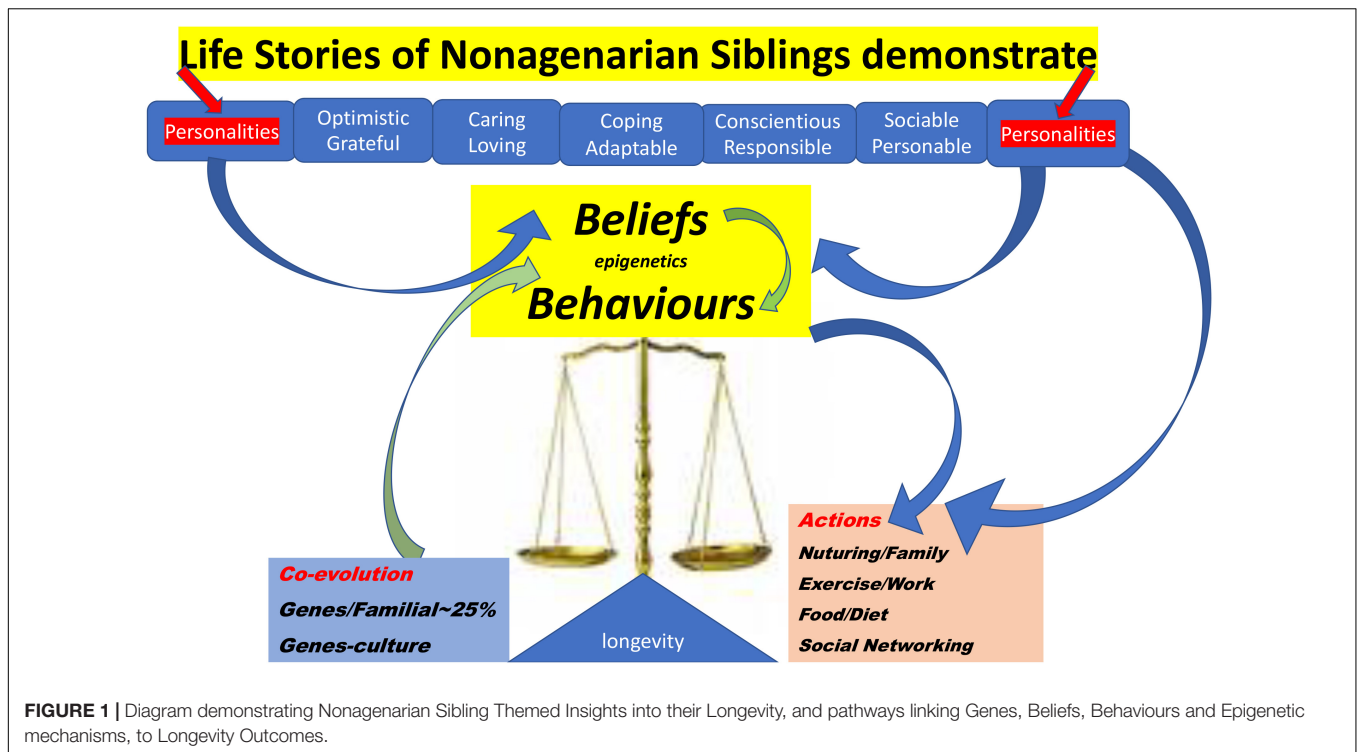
Life Stories of Nonagenarian Siblings demonstrate

Personalities

Optimistic Grateful

Caring Loving

Coping Adaptable

Conscientious Responsible

Sociable Personable

Personalities

Beliefs

epigenetics

Behaviours

Co-evolution

Genes/Familial~25%

Genes-culture

longevity

Actions

Nuturing/Family

Exercise/Work

Food/Diet

Social Networking

FIGURE 1 | Diagram demonstrating Nonagenarian Sibling Themed Insights into their Longevity, and pathways linking Genes, Beliefs, Behaviours and Epigenetic mechanisms, to Longevity Outcomes.